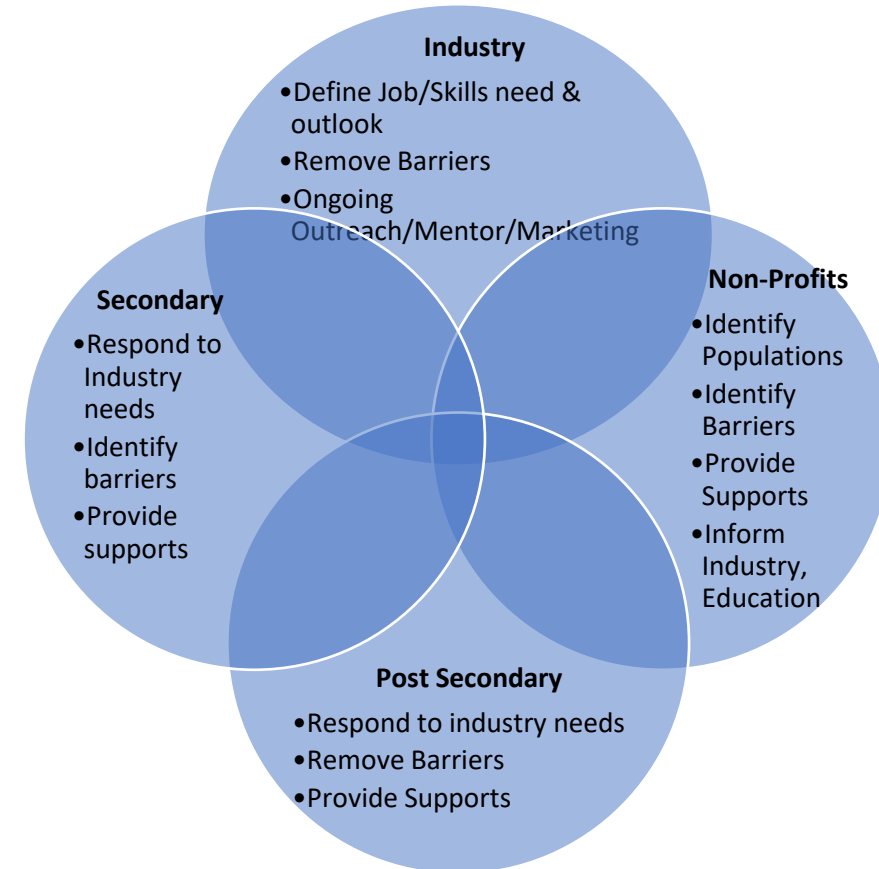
**Industry**

•Define Job/Skills need & outlook
•Remove Barriers
•Ongoing Outreach/Mentor/Marketing

**Secondary**

•Respond to Industry needs
•Identify barriers
•Provide supports

**Non-Profits**

•Identify Populations
•Identify Barriers
•Provide Supports
•Inform Industry, Education

**Post Secondary**

•Respond to industry needs
•Remove Barriers
•Provide Supports